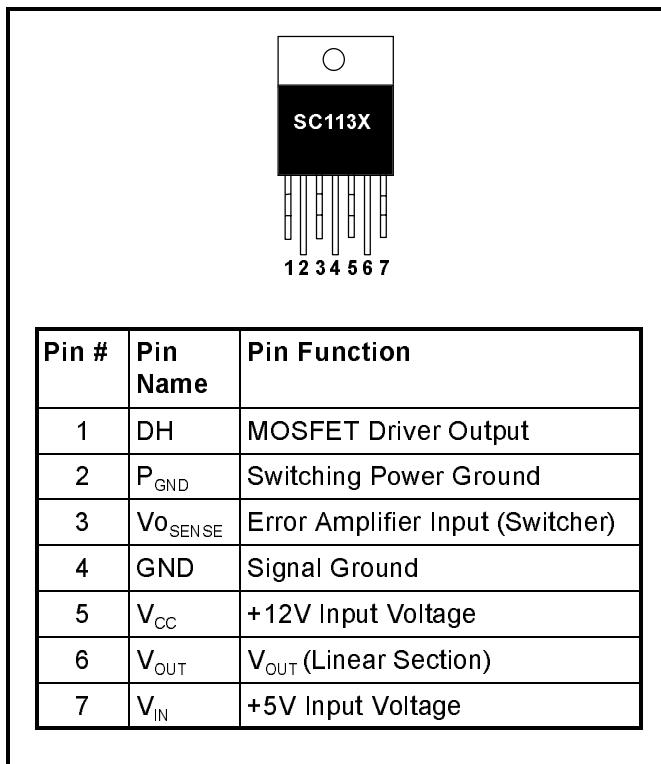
SC113X

1 2 3 4 5 6 7

| Pin # | Pin Name | Pin Function |
|---|---|---|
| 1 | DH | MOSFET Driver Output |
| 2 | $P_{GND}$ | Switching Power Ground |
| 3 | $Vo_{SENSE}$ | Error Amplifier Input (Switcher) |
| 4 | GND | Signal Ground |
| 5 | $V_{CC}$ | +12V Input Voltage |
| 6 | $V_{OUT}$ | $V_{OUT}$ (Linear Section) |
| 7 | $V_{IN}$ | +5V Input Voltage |